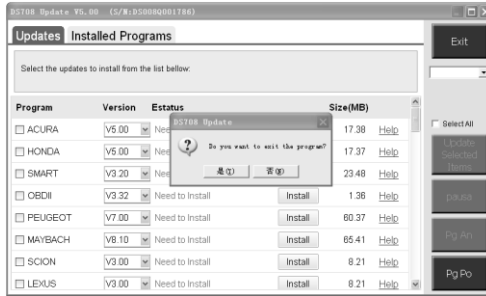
DS708 Update V5.00 (S/N:DS008Q001786)

Updates | Installed Programs

Exit

Select the updates to install from the list bellow:

| Program | Version | Estatus | | Size(MB) | |
|---|---|---|---|---|---|
| ACURA | V5.00 | Nee | | 17.38 | Help |
| HONDA | V5.00 | Nee | | 17.37 | Help |
| SMART | V3.20 | Nee | | 23.48 | Help |
| OBDII | V3.32 | Need to Install | Install | 1.36 | Help |
| PEUGEOT | V7.00 | Need to Install | Install | 60.37 | Help |
| MAYBACH | V8.10 | Need to Install | Install | 65.41 | Help |
| SCION | V3.00 | Need to Install | Install | 8.21 | Help |
| LEXUS | V3.00 | Need to Install | Install | 8.21 | Help |

DS708 Update

Do you want to exit the program?

是(Y) 否(N)

Select All

Update Selected Items

pause

Pg An

Pg Po